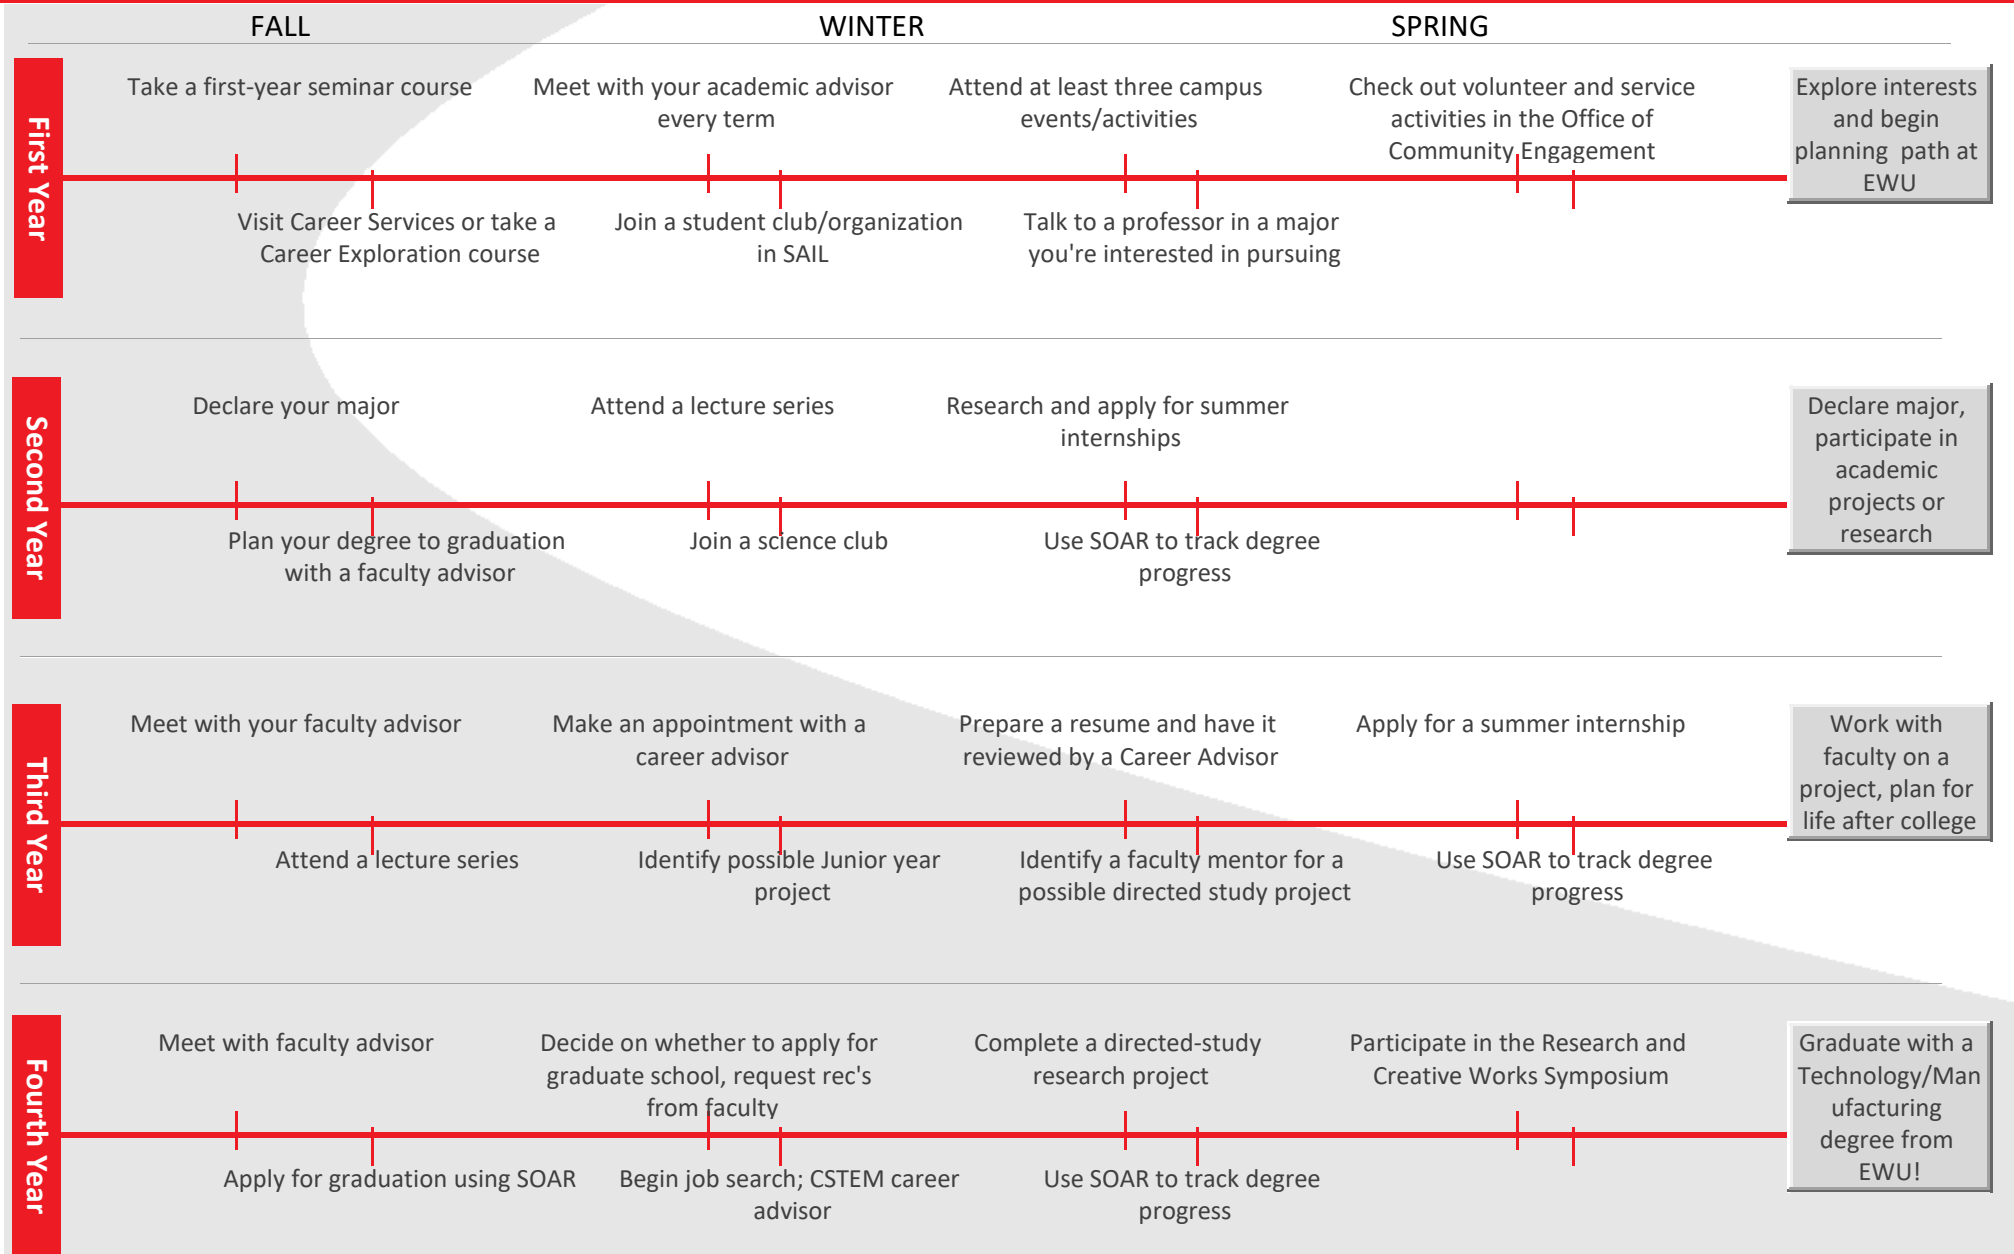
FALL WINTER SPRING

First Year

Take a first-year seminar course

Meet with your academic advisor every term

Attend at least three campus events/activities

Check out volunteer and service activities in the Office of Community Engagement

Explore interests and begin planning path at EWU

Visit Career Services or take a Career Exploration course

Join a student club/organization in SAIL

Talk to a professor in a major you're interested in pursuing

Second Year

Declare your major

Attend a lecture series

Research and apply for summer internships

Declare major, participate in academic projects or research

Plan your degree to graduation with a faculty advisor

Join a science club

Use SOAR to track degree progress

Third Year

Meet with your faculty advisor

Make an appointment with a career advisor

Prepare a resume and have it reviewed by a Career Advisor

Apply for a summer internship

Work with faculty on a project, plan for life after college

Attend a lecture series

Identify possible Junior year project

Identify a faculty mentor for a possible directed study project

Use SOAR to track degree progress

Fourth Year

Meet with faculty advisor

Decide on whether to apply for graduate school, request rec's from faculty

Complete a directed-study research project

Participate in the Research and Creative Works Symposium

Graduate with a Technology/Manufacturing degree from EWU!

Apply for graduation using SOAR

Begin job search; CSTEM career advisor

Use SOAR to track degree progress